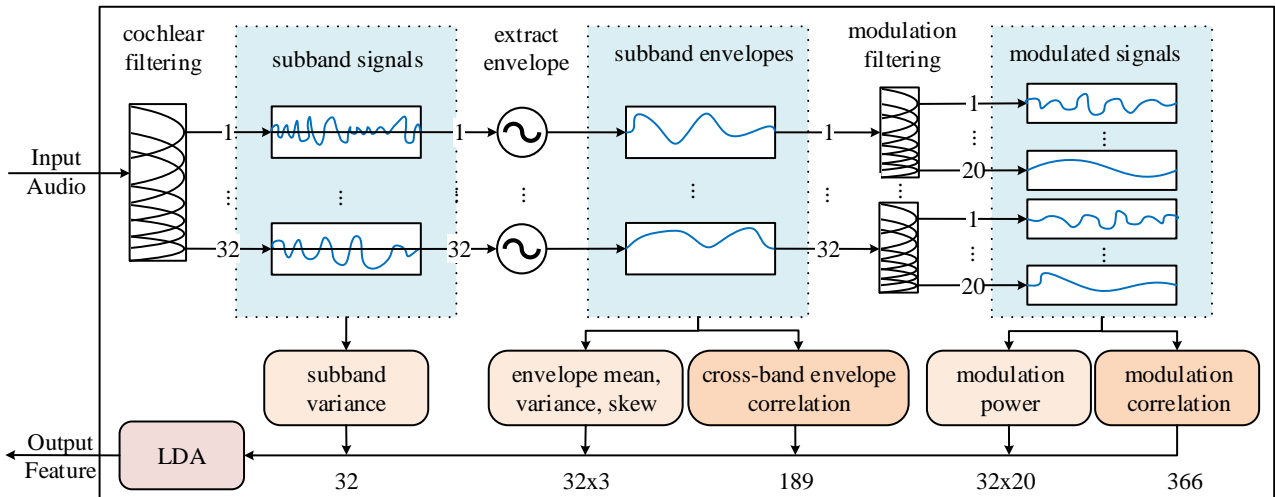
cochlear filtering

subband signals

extract envelope

subband envelopes

modulation filtering

modulated signals

Input Audio

1

1

1

1

⋮

⋮

⋮

⋮

⋮

20

⋮

1

⋮

32

32

32

20

subband variance

envelope mean, variance, skew

cross-band envelope correlation

modulation power

modulation correlation

Output Feature

LDA

32

32x3

189

32x20

366